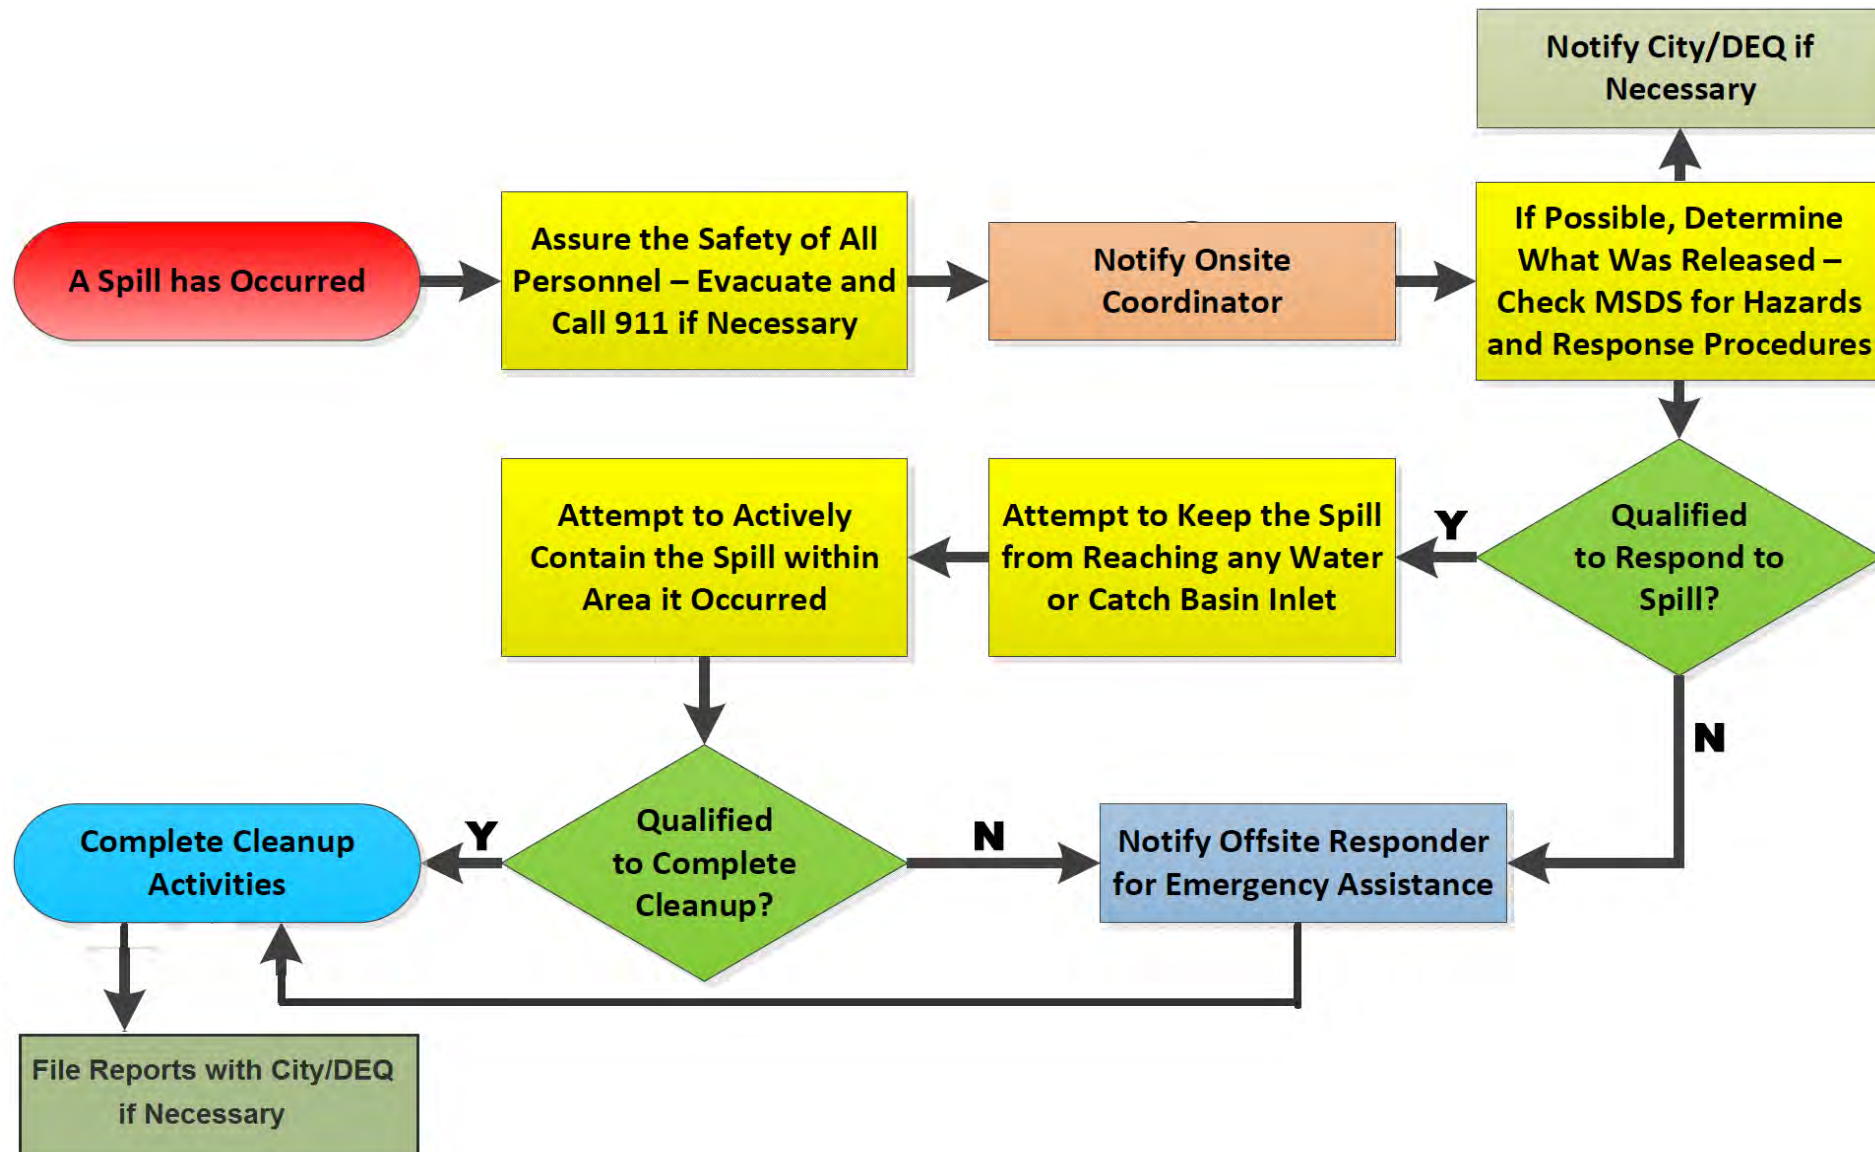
Notify City/DEQ if Necessary

A Spill has Occurred

Assure the Safety of All Personnel – Evacuate and Call 911 if Necessary

Notify Onsite Coordinator

If Possible, Determine What Was Released – Check MSDS for Hazards and Response Procedures

Qualified to Respond to Spill?

Y

Attempt to Keep the Spill from Reaching any Water or Catch Basin Inlet

Attempt to Actively Contain the Spill within Area it Occurred

N

Qualified to Complete Cleanup?

Y

Complete Cleanup Activities

N

Notify Offsite Responder for Emergency Assistance

File Reports with City/DEQ if Necessary